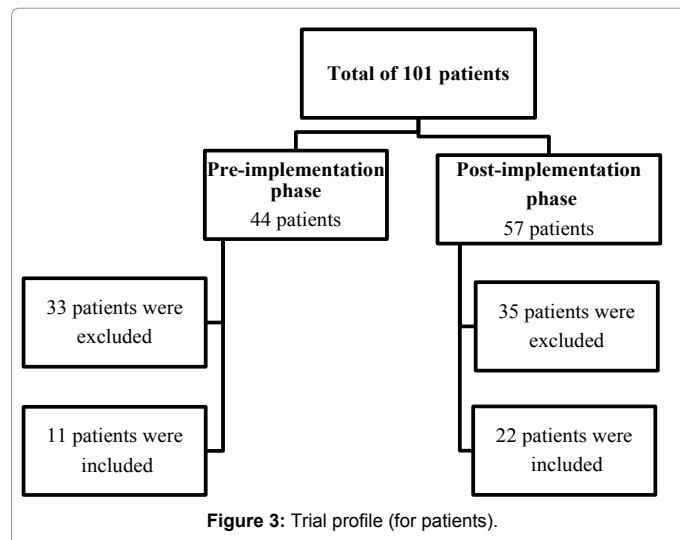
Total of 101 patients

Pre-implementation phase
44 patients

Post-implementation phase
57 patients

33 patients were excluded

11 patients were included

35 patients were excluded

22 patients were included

Figure 3: Trial profile (for patients).